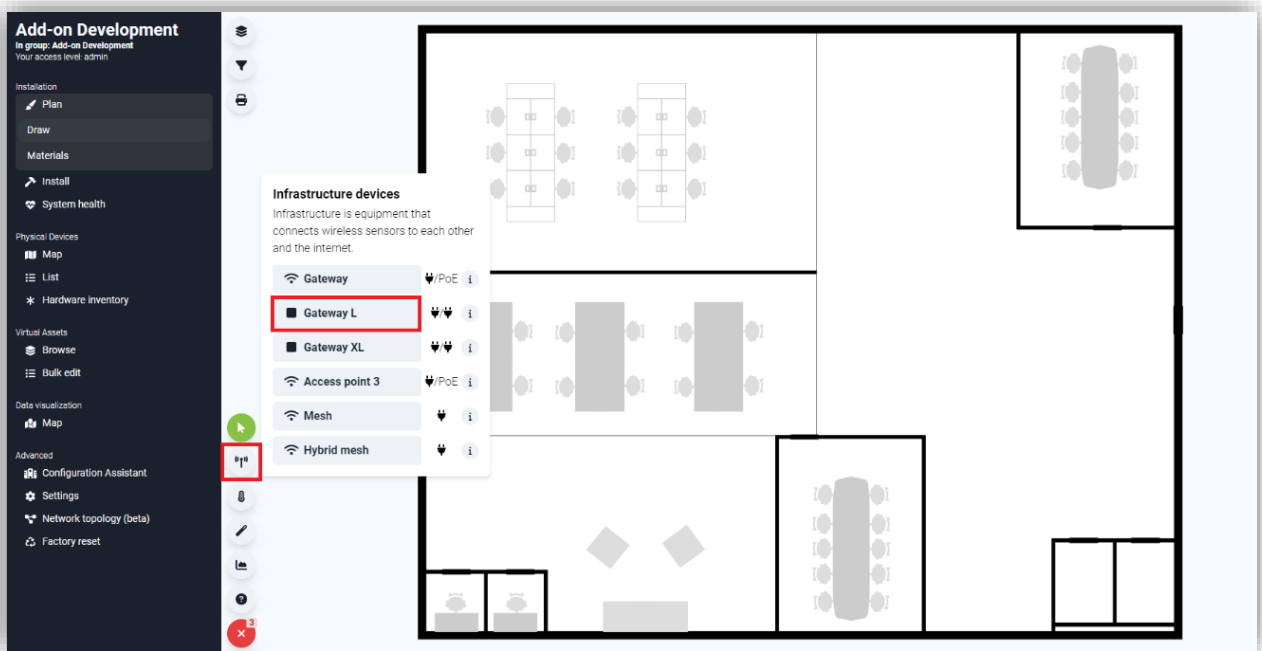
Add-on Development
In group: Add-on Development
Your access level: admin

Installation
Plan
Draw
Materials
Install
System health

Physical Devices
Map
List
Hardware inventory

Virtual Assets
Browse
Bulk edit

Data visualization
Map

Advanced
Configuration Assistant
Settings
Network topology (beta)
Factory reset

Infrastructure devices
Infrastructure is equipment that connects wireless sensors to each other and the internet.

Gateway /PoE i
Gateway L / i
Gateway XL / i
Access point 3 /PoE i
Mesh i
Hybrid mesh i

3